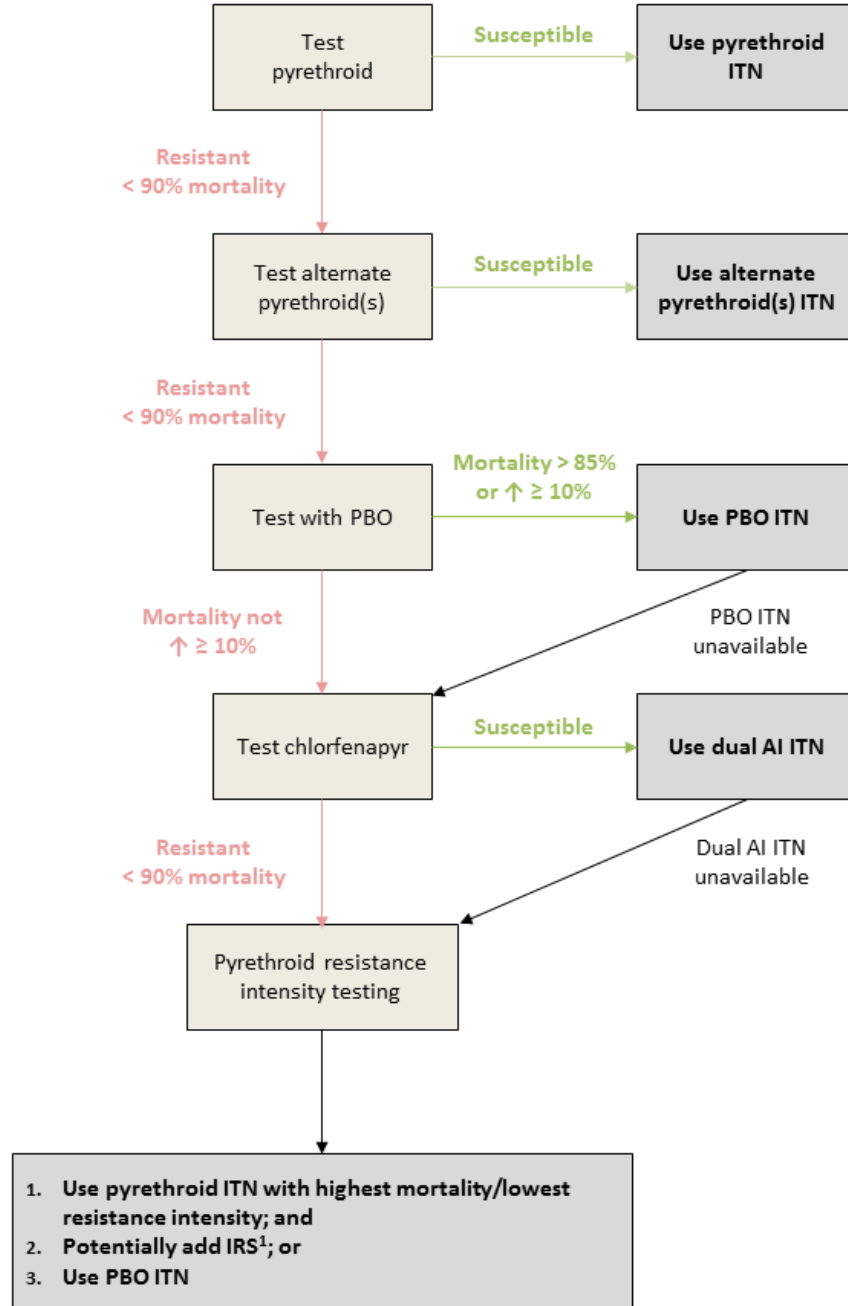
Test pyrethroid

Susceptible

Use pyrethroid ITN

Resistant
< 90% mortality

Test alternate pyrethroid(s)

Susceptible

Use alternate pyrethroid(s) ITN

Resistant
< 90% mortality

Test with PBO

Mortality > 85%
or ↑ ≥ 10%

Use PBO ITN

PBO ITN unavailable

Mortality not
↑ ≥ 10%

Test chlorfenapyr

Susceptible

Use dual AI ITN

Dual AI ITN unavailable

Resistant
< 90% mortality

Pyrethroid resistance intensity testing

1. Use pyrethroid ITN with highest mortality/lowest resistance intensity; and
2. Potentially add IRS$^1$; or
3. Use PBO ITN